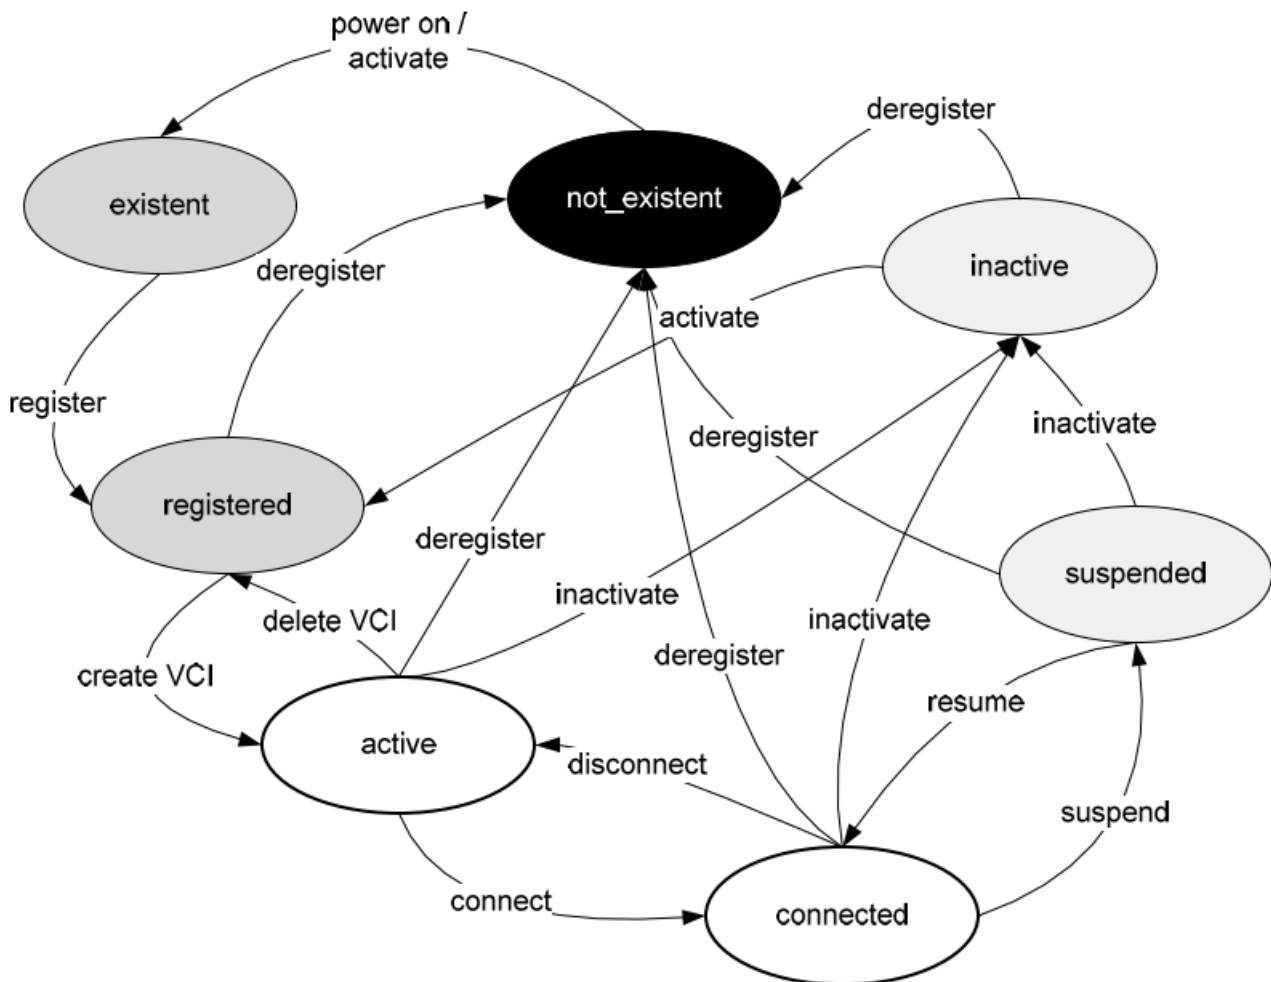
power on / activate

deregister

existent

not_existent

inactive

deregister

activate

register

deregister

inactivate

registered

deregister

suspended

inactivate

delete VCI

inactivate

create VCI

deregister

resume

active

disconnect

suspend

connect

connected